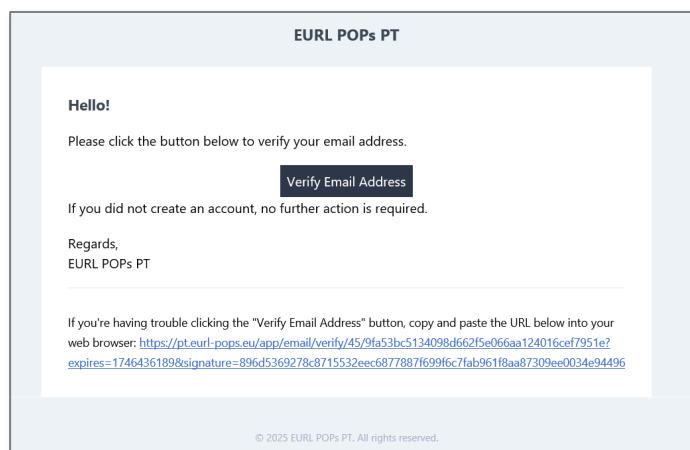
EURL POPs PT

Hello!

Please click the button below to verify your email address.

Verify Email Address

If you did not create an account, no further action is required.

Regards,
EURL POPs PT

If you're having trouble clicking the "Verify Email Address" button, copy and paste the URL below into your web browser: https://pt.eurl-pops.eu/app/email/verify/45/9fa53bc5134098d662f5e066aa124016cef7951e?expires=1746436189&signature=896d5369278c8715532eec6877887f699f6c7fab961f8aa87309ee0034e94496

© 2025 EURL POPs PT. All rights reserved.